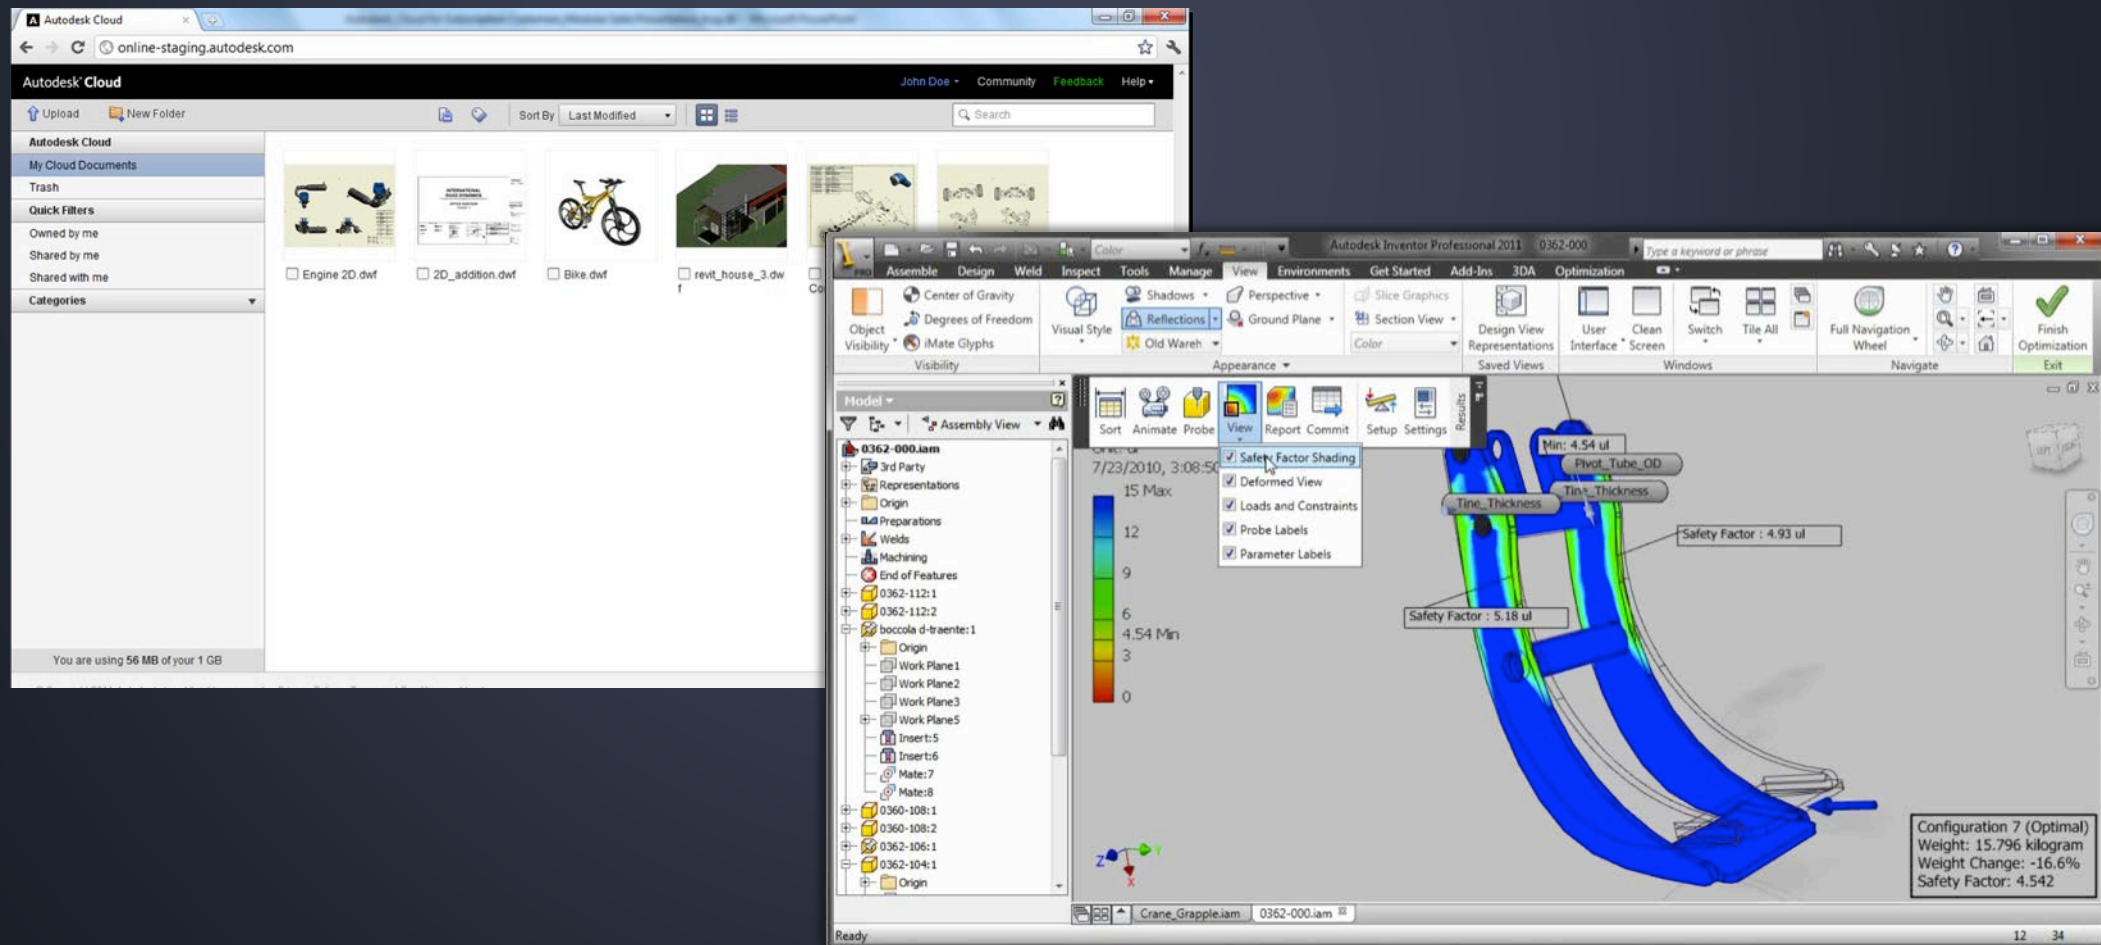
Autodesk Cloud
online-staging.autodesk.com

Autodesk Cloud
John Doe Community Feedback Help

Upload New Folder Sort By Last Modified Search

Autodesk Cloud
My Cloud Documents
Trash
Quick Filters
Owned by me
Shared by me
Shared with me
Categories

Engine 2D.dwf
2D_addition.dwf
Bike.dwf
revit_house_3.dwf

You are using 56 MB of your 1 GB

Autodesk Inventor Professional 2011 0362-000
Type a keyword or phrase

Assemble Design Weld Inspect Tools Manage View Environments Get Started Add-Ins 3DA Optimization

Object Visibility
Center of Gravity
Degrees of Freedom
iMate Glyphs
Visibility
Visual Style
Shadows
Reflections
Old Wareh
Perspective
Ground Plane
Appearance
Slice Graphics
Section View
Color
Design View Representations
Saved Views
User Interface
Clean Screen
Switch
Tile All
Windows
Full Navigation Wheel
Navigate
Finish Optimization
Exit

Model
Assembly View
0362-000.iam
3rd Party
Representations
Origin
Preparations
Welds
Machining
End of Features
0362-112:1
0362-112:2
boccola d-traente:1
Origin
Work Plane1
Work Plane2
Work Plane3
Work Plane5
Insert:5
Insert:6
Mate:7
Mate:8
0360-108:1
0360-108:2
0362-106:1
0362-104:1
Origin

Sort Animate Probe View Report Commit Setup Settings Results

Safety Factor Shading
Deformed View
Loads and Constraints
Probe Labels
Parameter Labels

7/23/2010, 3:08:5
15 Max
12
9
6
4.54 Min
3
0

Min: 4.54 ul
Pivot_Tube_OD
Tine_Thickness
Tine_Thickness
Safety Factor : 4.93 ul
Safety Factor : 5.18 ul

Configuration 7 (Optimal)
Weight: 15.796 kilogram
Weight Change: -16.6%
Safety Factor: 4.542

Crane_Grapple.iam 0362-000.iam
Ready 12 34